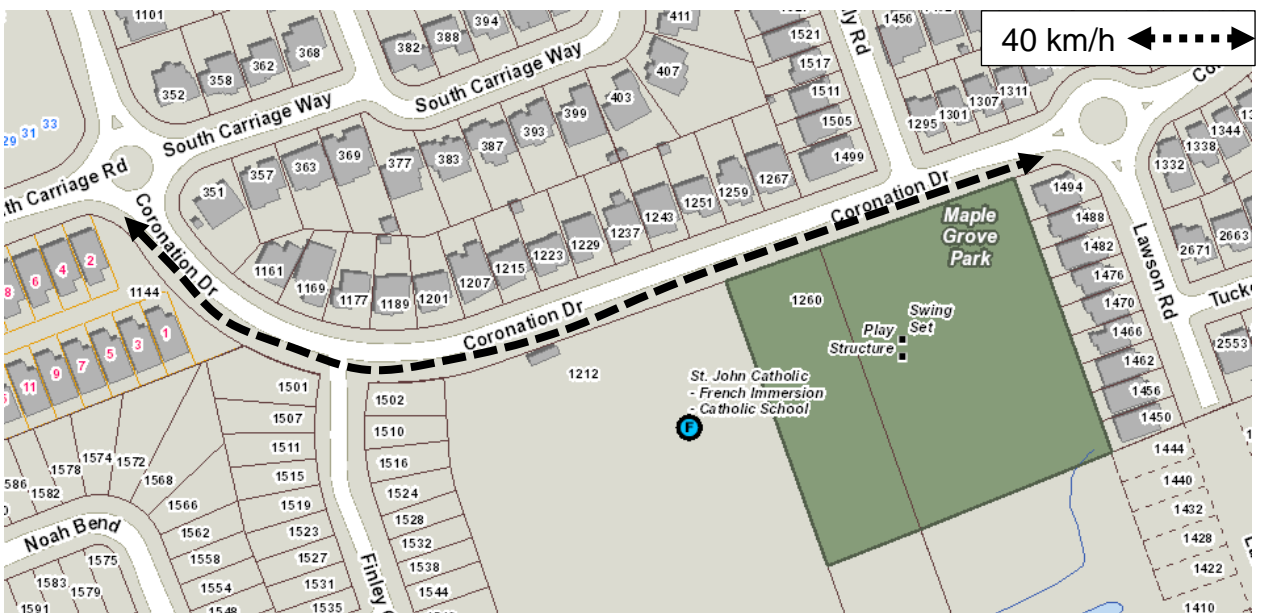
40 km/h

1101 394 411 1456 382 388 1521 368 362 1517 358 407 352 403 1511 1307 1311 1295 1301 1505 399 393 1344 387 1338 383 1332 377 369 363 357 351 1499 1267 1259 1251 1243 1237 1229 1223 1215 1207 1201 1189 1177 1169 1161

South Carriage Way
South Carriage Way
Carriage Rd
Coronation Dr
Coronation Dr
Coronation Dr
Lawson Rd
Noah Bend
Finley
Tucke
Rd

29 31 33

8 6 4 2 1144 1 3 5 7 9 11 5

1494 1488 1482 1476 1470 1466 1462 1456 1450 2671 2663 2553

Maple Grove Park

1260

Swing Set
Play Structure

1212

St. John Catholic - French Immersion - Catholic School

F

1501 1507 1511 1515 1519 1523 1527 1531 1535 1502 1510 1516 1524 1528 1532 1538 1544 1578 1574 1572 1568 1566 1562 1558 1554 1548 586 1582 1575 1583 1579 1591

1444 1440 1432 1428 1422 1410